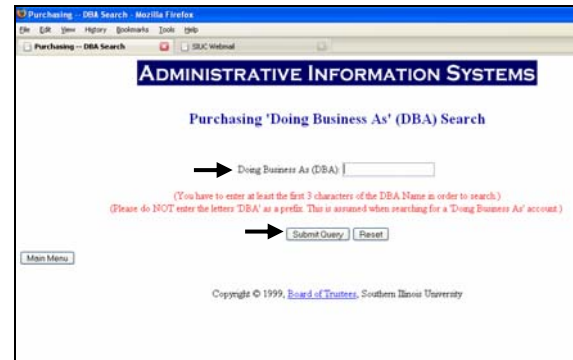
Purchasing -- DBA Search - Mozilla Firefox

File Edit View History Bookmarks Tools Help

Purchasing -- DBA Search

SIUC Webmail

ADMINISTRATIVE INFORMATION SYSTEMS

Purchasing 'Doing Business As' (DBA) Search

Doing Business As (DBA):

(You have to enter at least the first 3 characters of the DBA Name in order to search.)

(Please do NOT enter the letters 'DBA' as a prefix. This is assumed when searching for a 'Doing Business As' account.)

Submit Query Reset

Main Menu

Copyright © 1999, Board of Trustees, Southern Illinois University